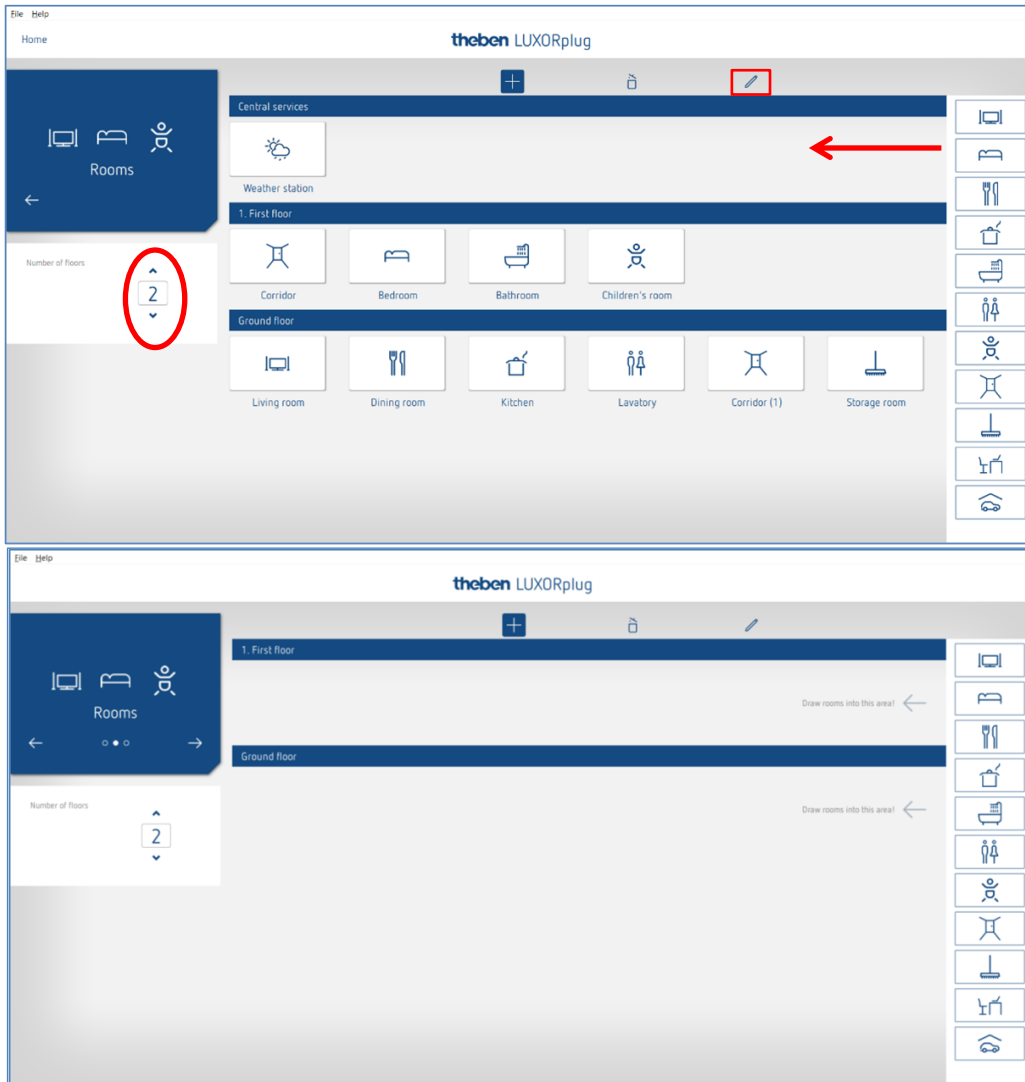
File Help

Home

theben LUXORplug

Rooms

Number of floors

2

Central services

Weather station

1. First floor

Corridor

Bedroom

Bathroom

Children's room

Ground floor

Living room

Dining room

Kitchen

Lavatory

Corridor (1)

Storage room

File Help

theben LUXORplug

Rooms

Number of floors

2

1. First floor

Draw rooms into this area!

Ground floor

Draw rooms into this area!